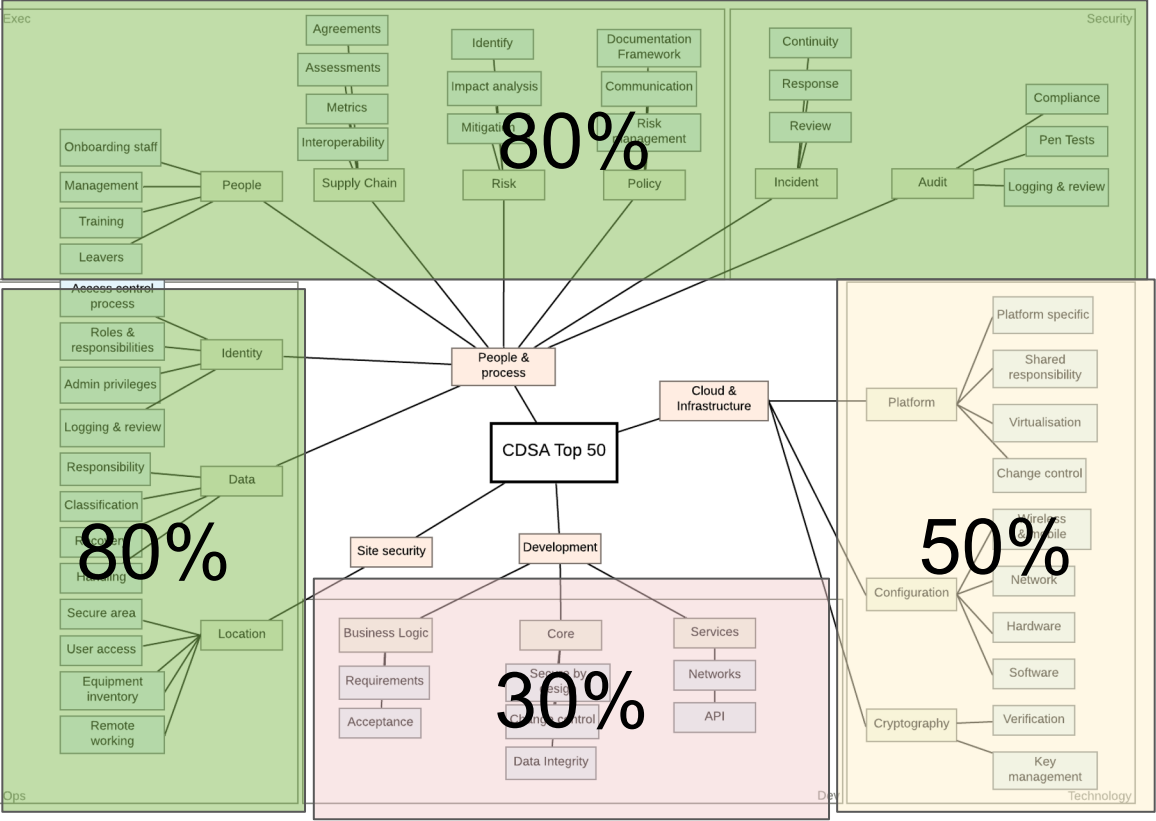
Exec

Security

Agreements

Assessments

Metrics

Interoperability

Supply Chain

Identify

Impact analysis

Mitigation

Risk

Documentation Framework

Communication

Risk management

Policy

80%

Continuity

Response

Review

Incident

Compliance

Pen Tests

Logging & review

Audit

Onboarding staff

Management

Training

Leavers

People

Access control process

Roles & responsibilities

Admin privileges

Logging & review

Identity

Responsibility

Classification

Recovery

Handling

Data

80%

Secure area

User access

Equipment inventory

Remote working

Location

Ops

People & process

CDSA Top 50

Cloud & Infrastructure

Site security

Development

Platform

Platform specific

Shared responsibility

Virtualisation

Change control

Wireless & mobile

50%

Network

Configuration

Hardware

Software

Cryptography

Verification

Key management

Technology

Business Logic

Requirements

Acceptance

Core

Secure by design

30%

Change control

Data Integrity

Services

Networks

API

Dev